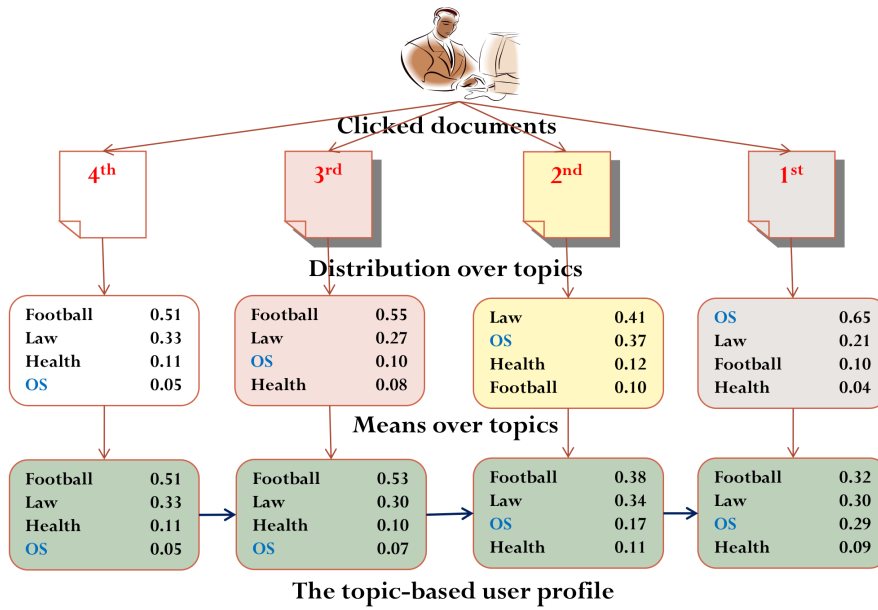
Clicked documents

$4^{th}$

$3^{rd}$

$2^{nd}$

$1^{st}$

Distribution over topics

| Football | 0.51 |
|---|---|
| Law | 0.33 |
| Health | 0.11 |
| OS | 0.05 |

| Football | 0.55 |
|---|---|
| Law | 0.27 |
| OS | 0.10 |
| Health | 0.08 |

| Law | 0.41 |
|---|---|
| OS | 0.37 |
| Health | 0.12 |
| Football | 0.10 |

| OS | 0.65 |
|---|---|
| Law | 0.21 |
| Football | 0.10 |
| Health | 0.04 |

Means over topics

| Football | 0.51 |
|---|---|
| Law | 0.33 |
| Health | 0.11 |
| OS | 0.05 |

| Football | 0.53 |
|---|---|
| Law | 0.30 |
| Health | 0.10 |
| OS | 0.07 |

| Football | 0.38 |
|---|---|
| Law | 0.34 |
| OS | 0.17 |
| Health | 0.11 |

| Football | 0.32 |
|---|---|
| Law | 0.30 |
| OS | 0.29 |
| Health | 0.09 |

The topic-based user profile